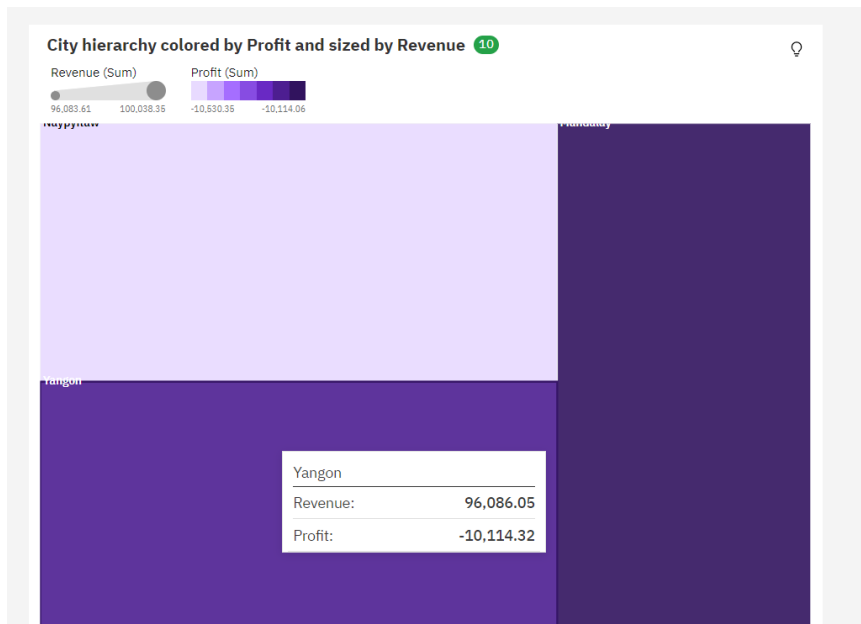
City hierarchy colored by Profit and sized by Revenue 10

Revenue (Sum)
96,083.61 100,038.35

Profit (Sum)
-10,530.35 -10,114.06

Naypyitaw

Mandalay

Yangon

Yangon
Revenue: 96,086.05
Profit: -10,114.32